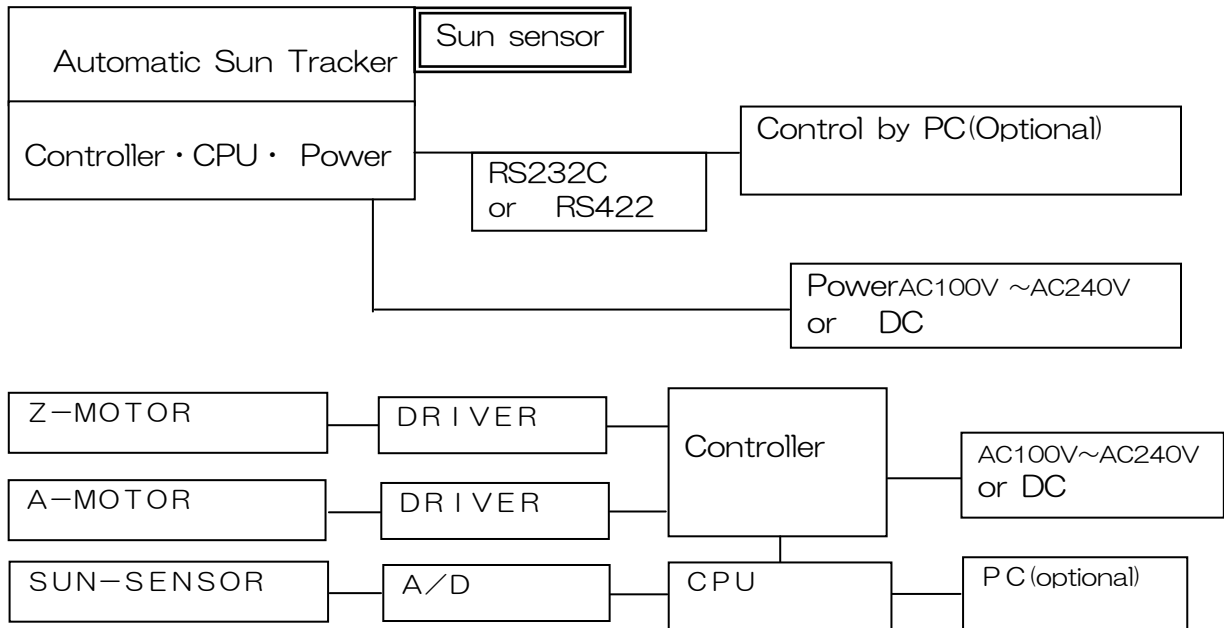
Automatic Sun Tracker

Sun sensor

Controller・CPU・ Power

RS232C or RS422

Control by PC(Optional)

PowerAC100V ~AC240V or DC

Z−MOTOR

DRIVER

A−MOTOR

DRIVER

Controller

AC100V~AC240V or DC

SUN−SENSOR

A/D

CPU

PC(optional)